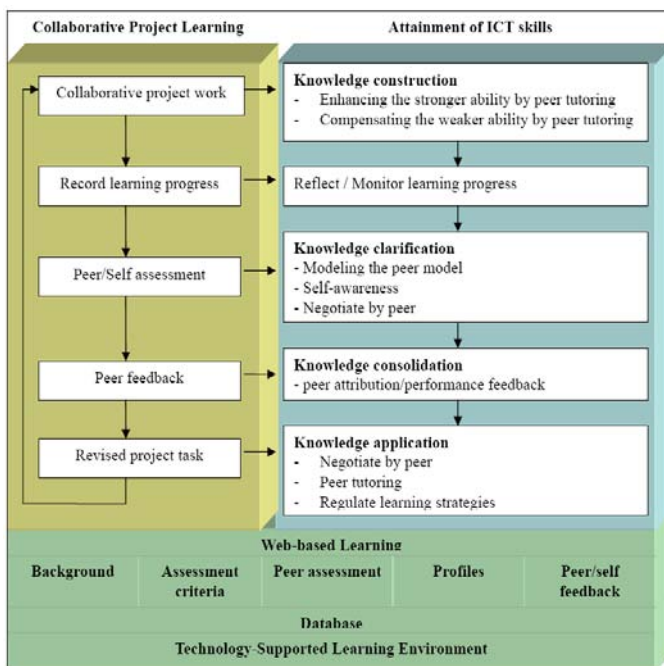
Collaborative Project Learning

Collaborative project work

Record learning progress

Peer/Self assessment

Peer feedback

Revised project task

Attainment of ICT skills

Knowledge construction
- Enhancing the stronger ability by peer tutoring
- Compensating the weaker ability by peer tutoring

Reflect / Monitor learning progress

Knowledge clarification
- Modeling the peer model
- Self-awareness
- Negotiate by peer

Knowledge consolidation
- peer attribution/performance feedback

Knowledge application
- Negotiate by peer
- Peer tutoring
- Regulate learning strategies

Web-based Learning

| Background | Assessment criteria | Peer assessment | Profiles | Peer/self feedback |
|---|---|---|---|---|

Database

Technology-Supported Learning Environment